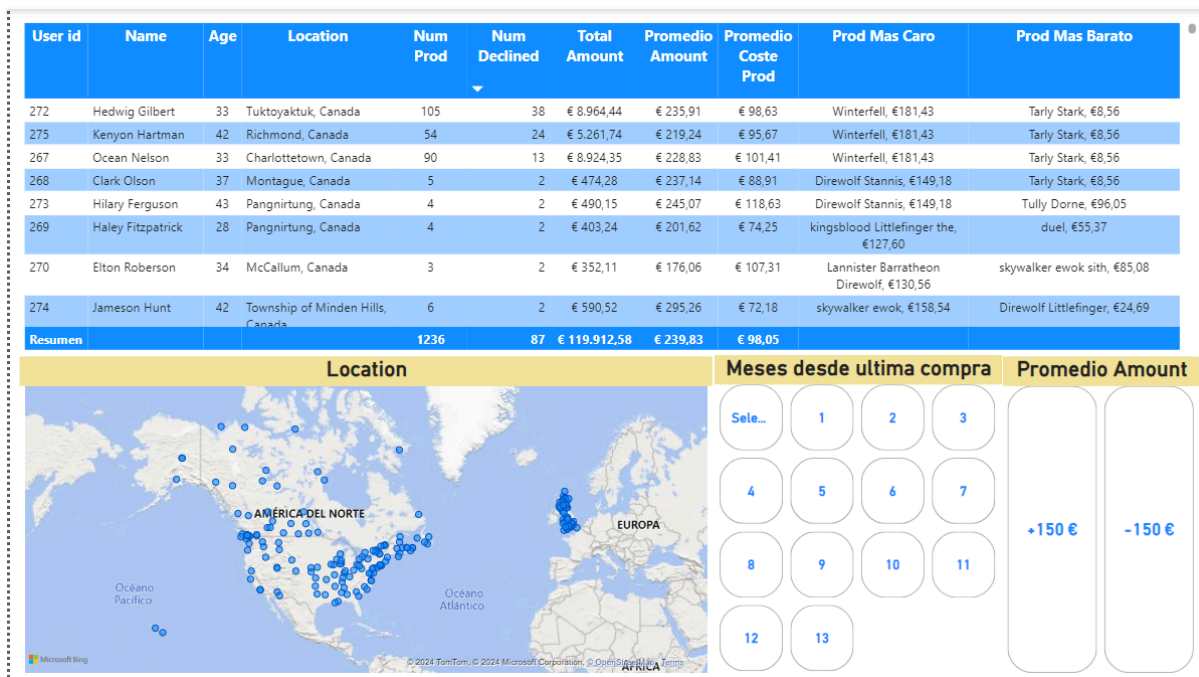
| User id | Name | Age | Location | Num Prod | Num Declined | Total Amount | Promedio Amount | Promedio Coste Prod | Prod Mas Caro | Prod Mas Barato |
|---|---|---|---|---|---|---|---|---|---|---|
| 272 | Hedwig Gilbert | 33 | Tuktoyaktuk, Canada | 105 | 38 | € 8.964,44 | € 235,91 | € 98,63 | Winterfell, €181,43 | Tarly Stark, €8,56 |
| 275 | Kenyon Hartman | 42 | Richmond, Canada | 54 | 24 | € 5.261,74 | € 219,24 | € 95,67 | Winterfell, €181,43 | Tarly Stark, €8,56 |
| 267 | Ocean Nelson | 33 | Charlottetown, Canada | 90 | 13 | € 8.924,35 | € 228,83 | € 101,41 | Winterfell, €181,43 | Tarly Stark, €8,56 |
| 268 | Clark Olson | 37 | Montague, Canada | 5 | 2 | € 474,28 | € 237,14 | € 88,91 | Direwolf Stannis, €149,18 | Tarly Stark, €8,56 |
| 273 | Hilary Ferguson | 43 | Pangnirtung, Canada | 4 | 2 | € 490,15 | € 245,07 | € 118,63 | Direwolf Stannis, €149,18 | Tully Dorne, €96,05 |
| 269 | Haley Fitzpatrick | 28 | Pangnirtung, Canada | 4 | 2 | € 403,24 | € 201,62 | € 74,25 | kingsblood Littlefinger the, €127,60 | duel, €55,37 |
| 270 | Elton Roberson | 34 | McCallum, Canada | 3 | 2 | € 352,11 | € 176,06 | € 107,31 | Lannister Barratheon Direwolf, €130,56 | skywalker ewok sith, €85,08 |
| 274 | Jameson Hunt | 42 | Township of Minden Hills, Canada | 6 | 2 | € 590,52 | € 295,26 | € 72,18 | skywalker ewok, €158,54 | Direwolf Littlefinger, €24,69 |
| Resumen | | | | 1236 | 87 | € 119.912,58 | € 239,83 | € 98,05 | | |

Location

AMÉRICA DEL NORTE
EUROPA
Océano Pacífico
Océano Atlántico
ÁFRICA
Microsoft Bing
© 2024 TomTom, © 2024 Microsoft Corporation, © OpenStreetMap Terms

Meses desde ultima compra

Sele... 1 2 3
4 5 6 7
8 9 10 11
12 13

Promedio Amount

+150 €
-150 €